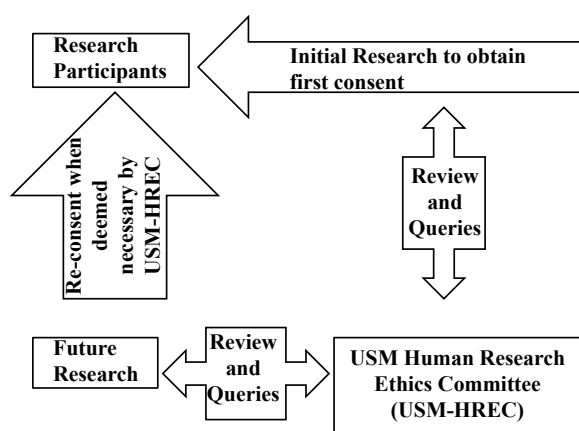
Research Participants

Initial Research to obtain first consent

Re-consent when deemed necessary by USM-HREC

Review and Queries

Future Research

Review and Queries

USM Human Research Ethics Committee (USM-HREC)